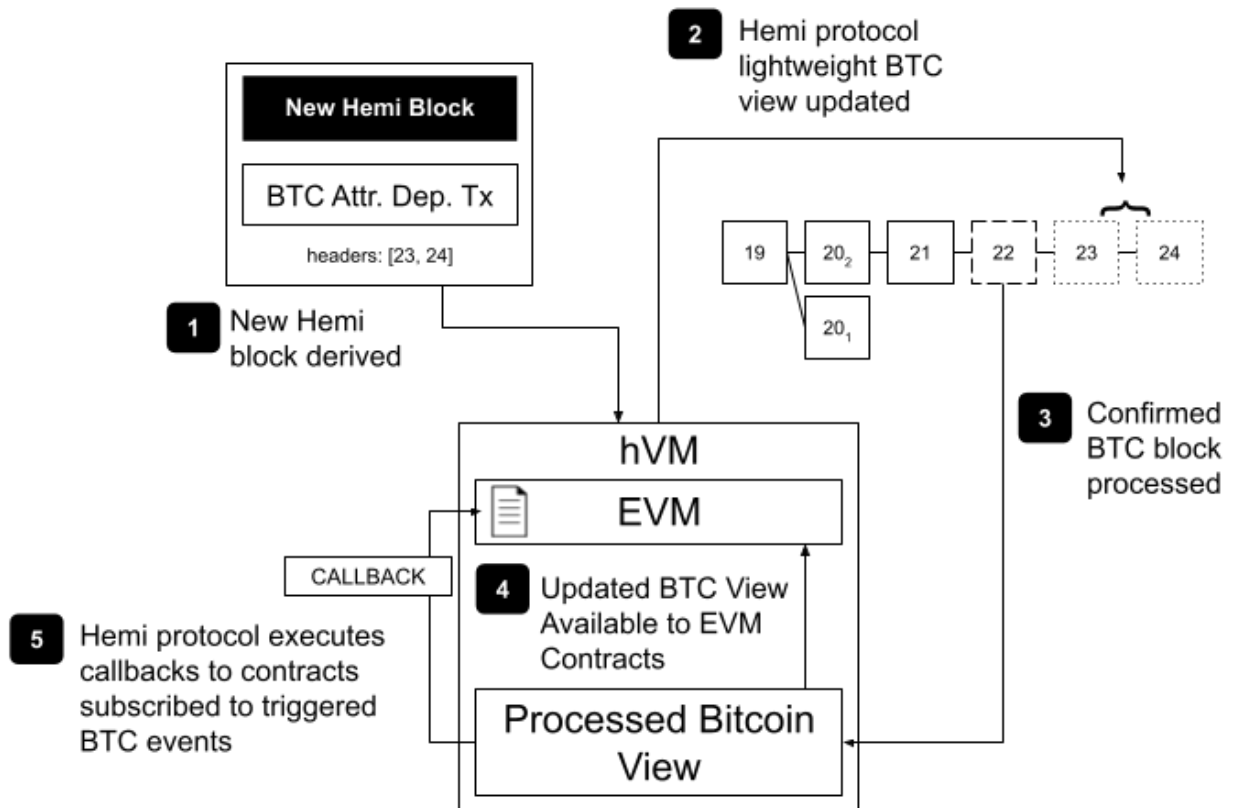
New Hemi Block

BTC Attr. Dep. Tx

headers: [23, 24]

2 Hemi protocol lightweight BTC view updated

19

$20_2$

21

22

23

24

$20_1$

1 New Hemi block derived

3 Confirmed BTC block processed

hVM

EVM

CALLBACK

4 Updated BTC View Available to EVM Contracts

5 Hemi protocol executes callbacks to contracts subscribed to triggered BTC events

Processed Bitcoin View